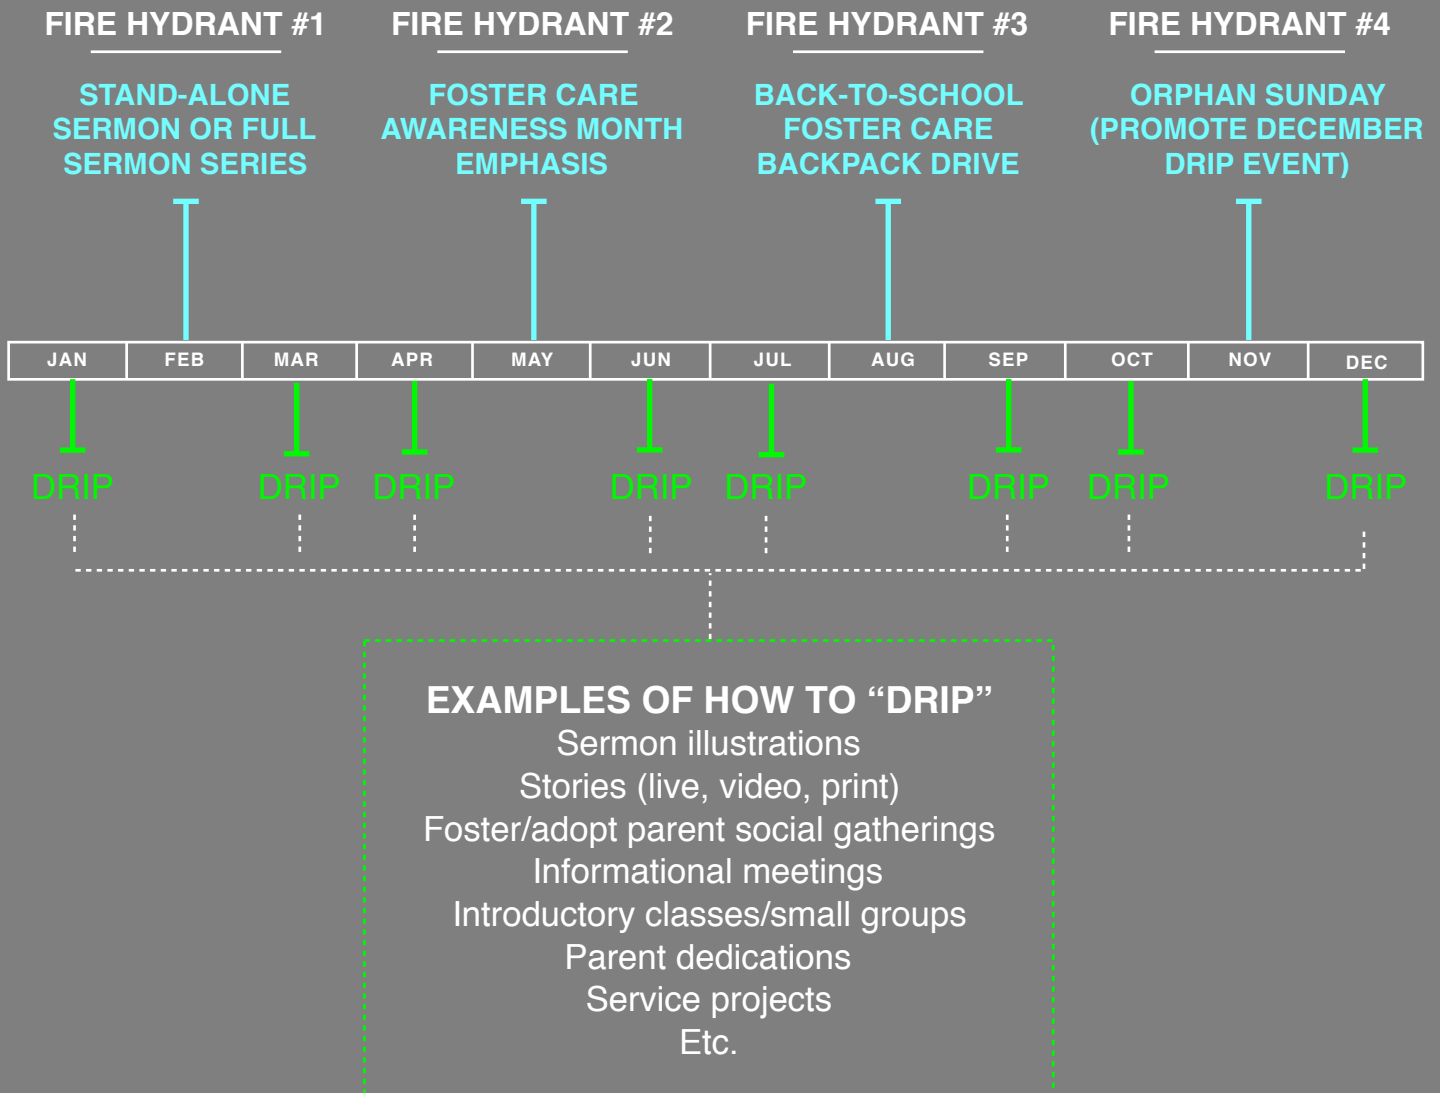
FIRE HYDRANT #1
STAND-ALONE SERMON OR FULL SERMON SERIES

FIRE HYDRANT #2
FOSTER CARE AWARENESS MONTH EMPHASIS

FIRE HYDRANT #3
BACK-TO-SCHOOL FOSTER CARE BACKPACK DRIVE

FIRE HYDRANT #4
ORPHAN SUNDAY (PROMOTE DECEMBER DRIP EVENT)

| JAN | FEB | MAR | APR | MAY | JUN | JUL | AUG | SEP | OCT | NOV | DEC |
|---|---|---|---|---|---|---|---|---|---|---|---|

DRIP DRIP DRIP DRIP DRIP DRIP DRIP DRIP

EXAMPLES OF HOW TO “DRIP”
Sermon illustrations
Stories (live, video, print)
Foster/adopt parent social gatherings
Informational meetings
Introductory classes/small groups
Parent dedications
Service projects
Etc.